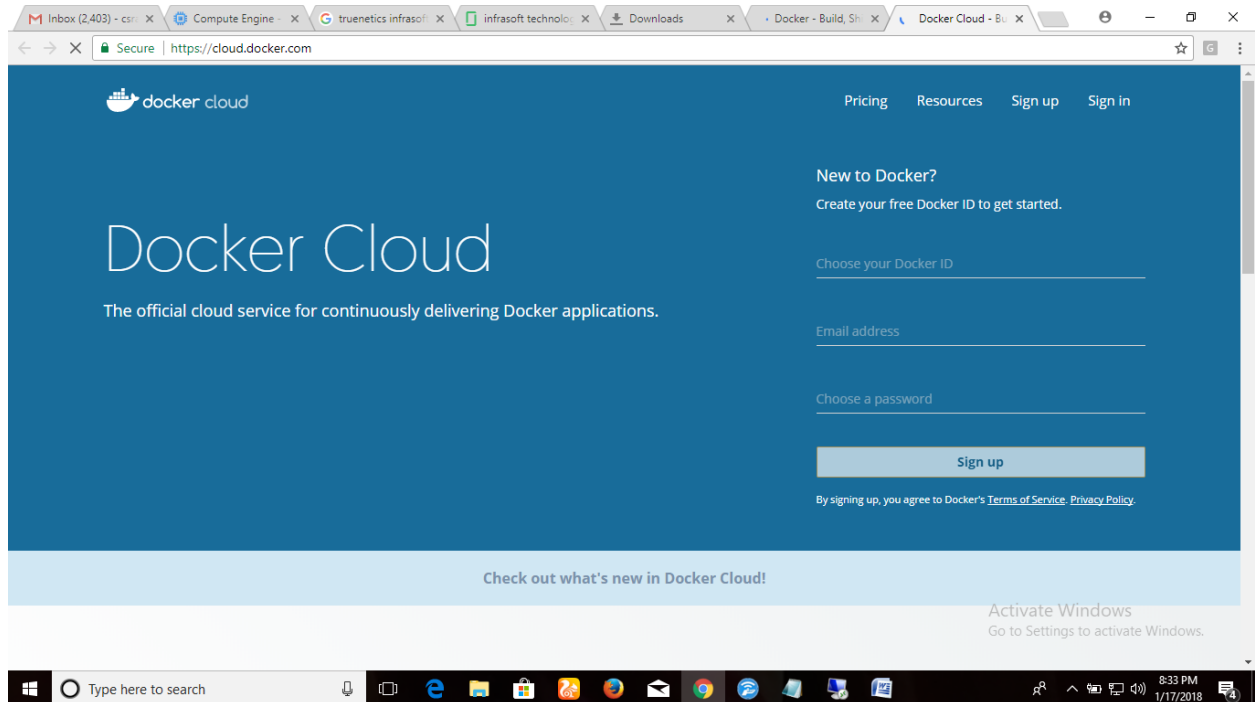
Inbox (2,403) - csr ×
Compute Engine - ×
truenetics infrasof ×
infrasoft technolo ×
Downloads ×
Docker - Build, Sh ×
Docker Cloud - Bu ×

Secure | https://cloud.docker.com

docker cloud

Pricing Resources Sign up Sign in

New to Docker?
Create your free Docker ID to get started.

Docker Cloud

The official cloud service for continuously delivering Docker applications.

Choose your Docker ID

Email address

Choose a password

Sign up

By signing up, you agree to Docker's Terms of Service. Privacy Policy.

Check out what's new in Docker Cloud!

Activate Windows
Go to Settings to activate Windows.

Type here to search

8:33 PM
1/17/2018